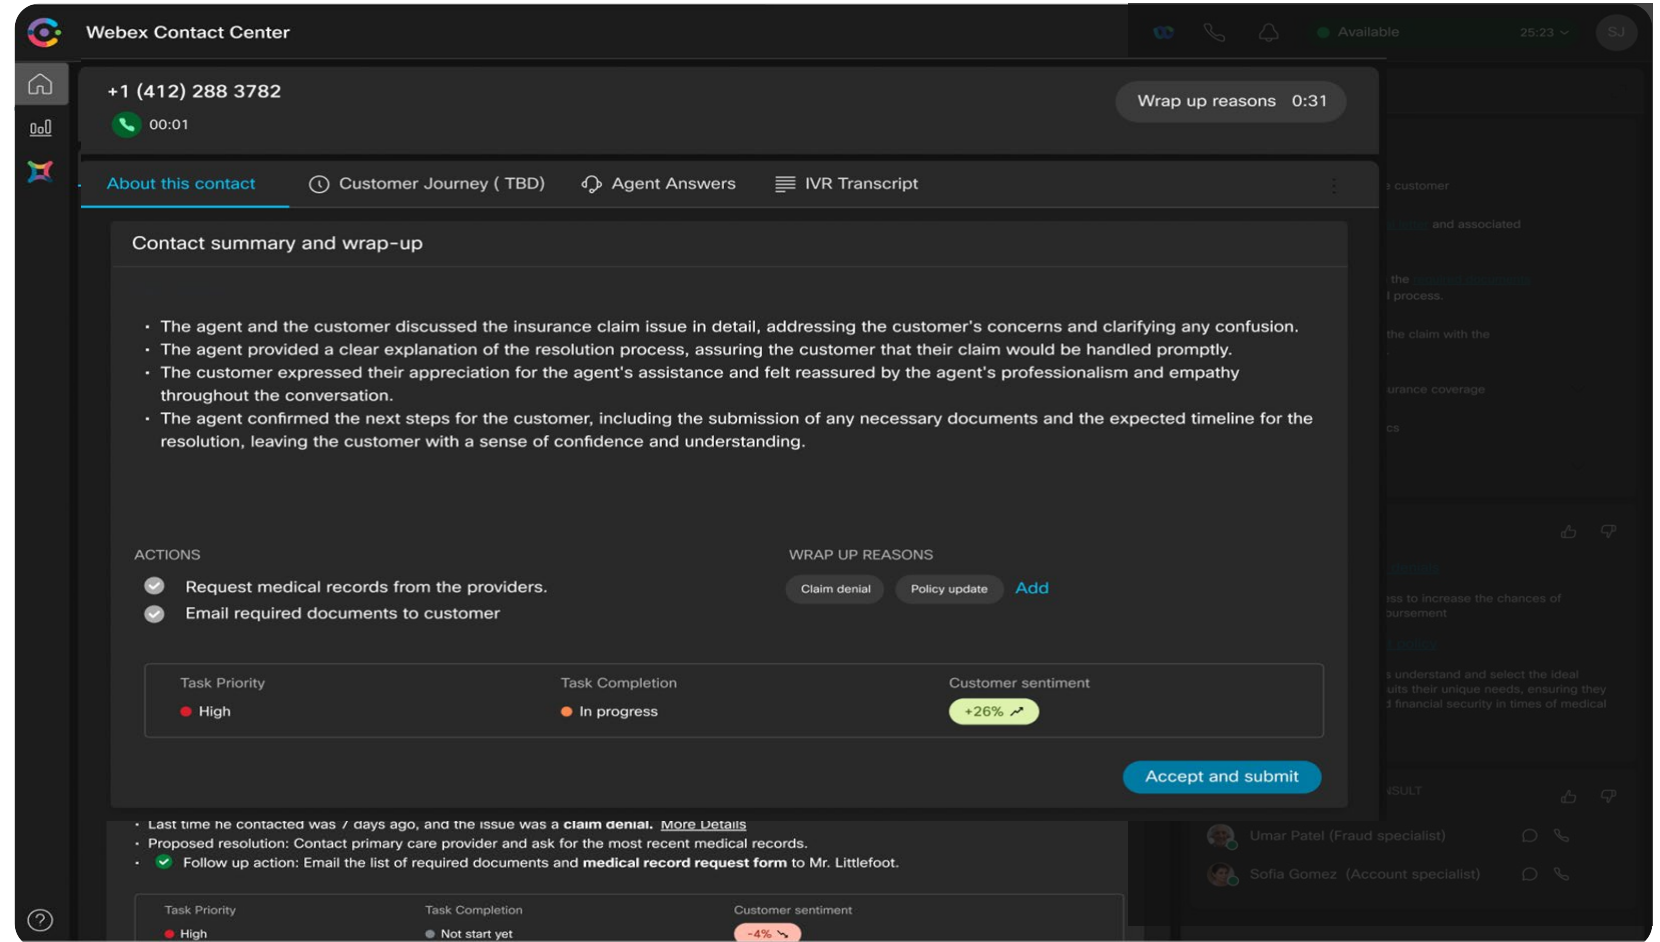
Webex Contact Center

Available 25:23 SJ

+1 (412) 288 3782
00:01

Wrap up reasons 0:31

About this contact
Customer Journey ( TBD)
Agent Answers
IVR Transcript

Contact summary and wrap-up

• The agent and the customer discussed the insurance claim issue in detail, addressing the customer's concerns and clarifying any confusion.
• The agent provided a clear explanation of the resolution process, assuring the customer that their claim would be handled promptly.
• The customer expressed their appreciation for the agent's assistance and felt reassured by the agent's professionalism and empathy throughout the conversation.
• The agent confirmed the next steps for the customer, including the submission of any necessary documents and the expected timeline for the resolution, leaving the customer with a sense of confidence and understanding.

ACTIONS
Request medical records from the providers.
Email required documents to customer

WRAP UP REASONS
Claim denial
Policy update
Add

Task Priority
High
Task Completion
In progress
Customer sentiment
+26%

Accept and submit

• Last time he contacted was 7 days ago, and the issue was a claim denial. More Details
• Proposed resolution: Contact primary care provider and ask for the most recent medical records.
• Follow up action: Email the list of required documents and medical record request form to Mr. Littlefoot.

Task Priority
High
Task Completion
Not start yet
Customer sentiment
-4%

customer
and associated
the
l process.
the claim with the
urance coverage
cs
ss to increase the chances of
oursement
s understand and select the ideal
uits their unique needs, ensuring they
d financial security in times of medical
SULT
Umar Patel (Fraud specialist)
Sofia Gomez (Account specialist)